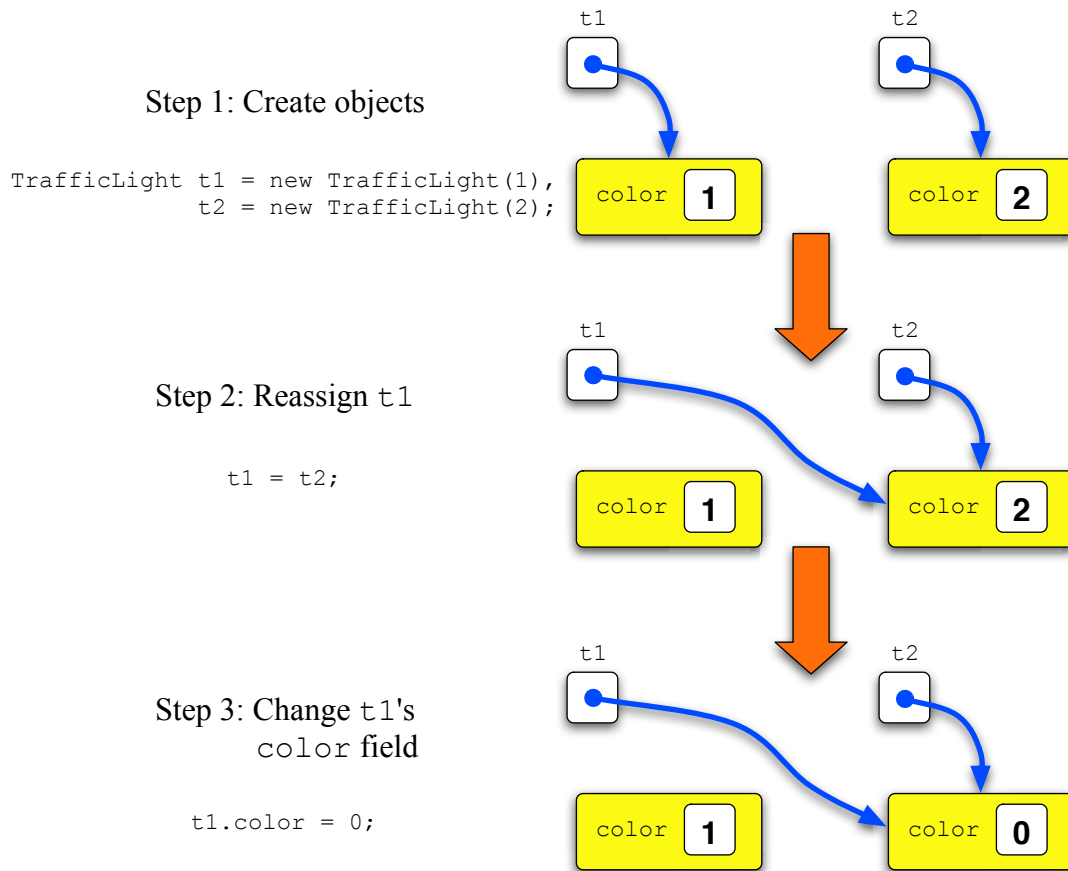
t1

t2

Step 1: Create objects

TrafficLight t1 = new TrafficLight(1),
             t2 = new TrafficLight(2);

color 1

color 2

t1

t2

Step 2: Reassign t1

t1 = t2;

color 1

color 2

t1

t2

Step 3: Change t1's color field

t1.color = 0;

color 1

color 0